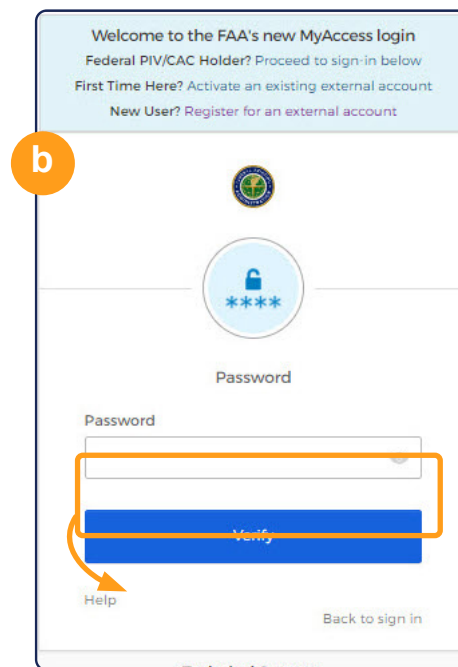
Welcome to the FAA's new MyAccess login
Federal PIV/CAC Holder? Proceed to sign-in below
First Time Here? Activate an existing external account
New User? Register for an external account

b

****

Password

Password

Verify

Help

Back to sign in